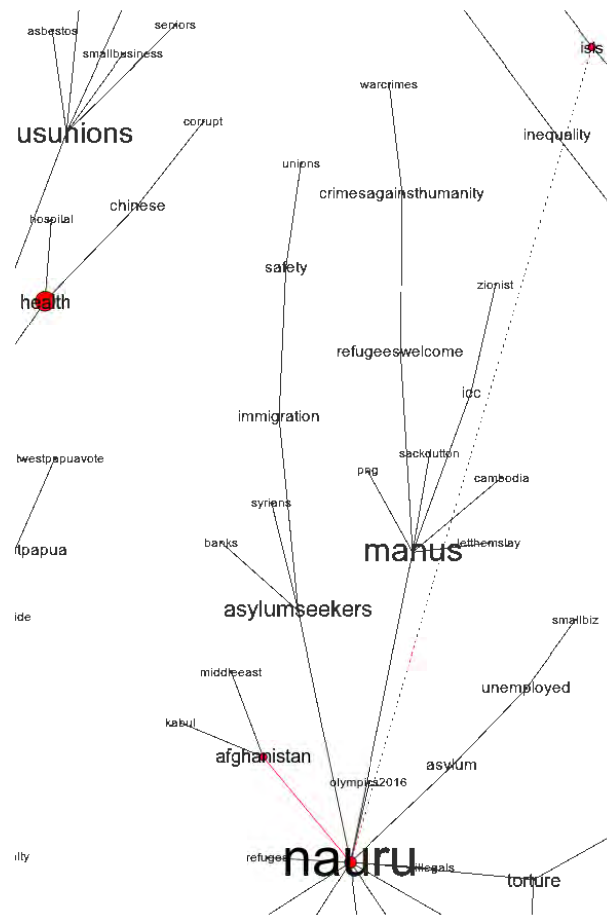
asbestos
seniors
smallbusiness
isis
warcrimes
usunions
corrupt
inequality
unions
crimesagainsthumanity
chinese
hospital
safety
zionist
health
refugeeswelcome
icc
immigration
twestpapuavote
sackdutton
png
cambodia
syrians
letthemstay
tpapua
banks
manus
asylumseekers
ide
smallbiz
middleeast
unemployed
kabul
afghanistan
asylum
olympics2016
ilty
refugees
nauru
illegals
torture